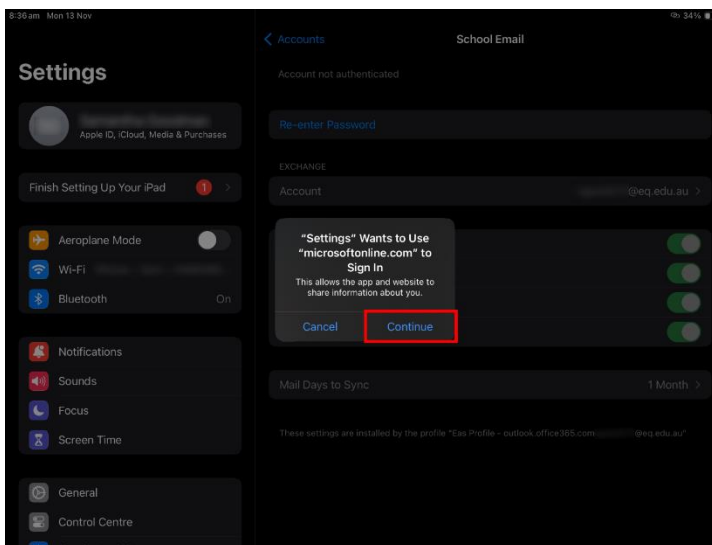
8:36 am Mon 13 Nov

34%

Settings

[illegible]
Apple ID, iCloud, Media & Purchases

Finish Setting Up Your iPad 1

Aeroplane Mode

Wi-Fi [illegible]

Bluetooth On

Notifications

Sounds

Focus

Screen Time

General

Control Centre

Accounts

School Email

Account not authenticated

Re-enter Password

EXCHANGE

Account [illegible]@eq.edu.au

“Settings” Wants to Use “microsoftonline.com” to Sign In

This allows the app and website to share information about you.

Cancel

Continue

Mail Days to Sync 1 Month

These settings are installed by the profile "Eas Profile - outlook.office365.com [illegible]@eq.edu.au"